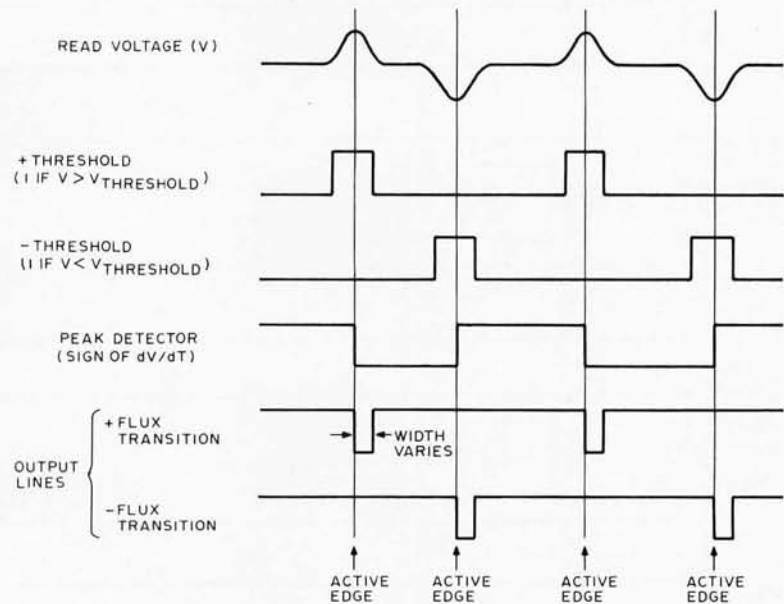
READ VOLTAGE (V)

+THRESHOLD
(1 IF $V > V_{THRESHOLD}$)

-THRESHOLD
(1 IF $V < V_{THRESHOLD}$)

PEAK DETECTOR
(SIGN OF dV/dT)

OUTPUT LINES

+FLUX TRANSITION

WIDTH VARIES

-FLUX TRANSITION

ACTIVE EDGE

ACTIVE EDGE

ACTIVE EDGE

ACTIVE EDGE